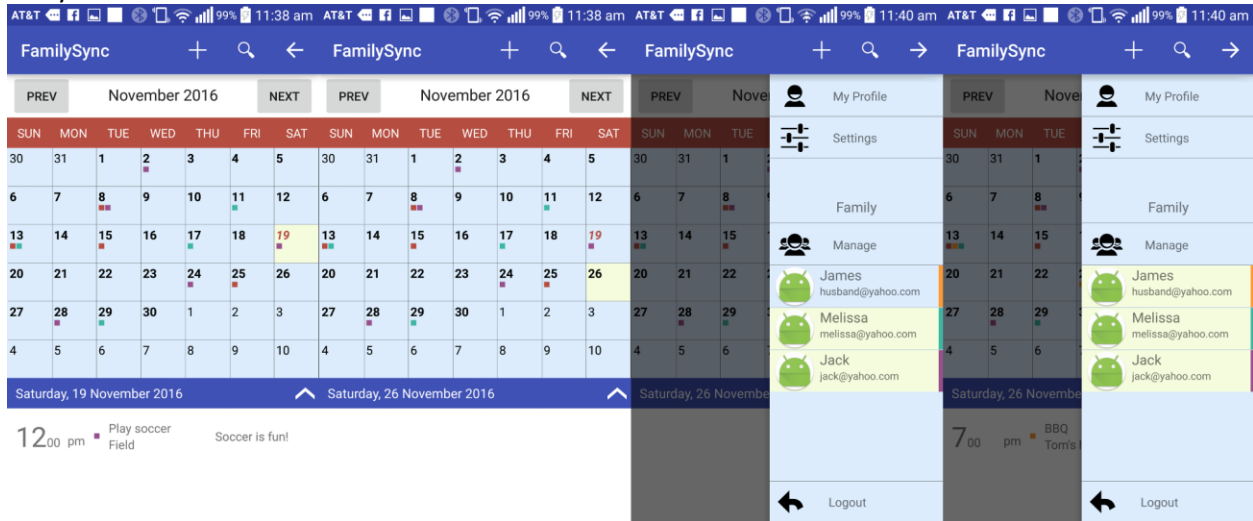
AT&T 99% 11:38 am AT&T 99% 11:38 am AT&T 99% 11:40 am AT&T 99% 11:40 am

FamilySync

PREV November 2016 NEXT

| SUN | MON | TUE | WED | THU | FRI | SAT |
|---|---|---|---|---|---|---|
| 30 | 31 | 1 | 2 | 3 | 4 | 5 |
| 6 | 7 | 8 | 9 | 10 | 11 | 12 |
| 13 | 14 | 15 | 16 | 17 | 18 | 19 |
| 20 | 21 | 22 | 23 | 24 | 25 | 26 |
| 27 | 28 | 29 | 30 | 1 | 2 | 3 |
| 4 | 5 | 6 | 7 | 8 | 9 | 10 |

Saturday, 19 November 2016

$12_{00}$ pm Play soccer Field Soccer is fun!

FamilySync

PREV November 2016 NEXT

| SUN | MON | TUE | WED | THU | FRI | SAT |
|---|---|---|---|---|---|---|
| 30 | 31 | 1 | 2 | 3 | 4 | 5 |
| 6 | 7 | 8 | 9 | 10 | 11 | 12 |
| 13 | 14 | 15 | 16 | 17 | 18 | 19 |
| 20 | 21 | 22 | 23 | 24 | 25 | 26 |
| 27 | 28 | 29 | 30 | 1 | 2 | 3 |
| 4 | 5 | 6 | 7 | 8 | 9 | 10 |

Saturday, 26 November 2016

FamilySync

PREV Nove

SUN MON TUE

Saturday, 26 Novemb

My Profile
Settings
Family
Manage
James husband@yahoo.com
Melissa melissa@yahoo.com
Jack jack@yahoo.com
Logout

FamilySync

PREV Nove

SUN MON TUE

Saturday, 26 Novembe

$7_{00}$ pm BBQ Tom's

My Profile
Settings
Family
Manage
James husband@yahoo.com
Melissa melissa@yahoo.com
Jack jack@yahoo.com
Logout